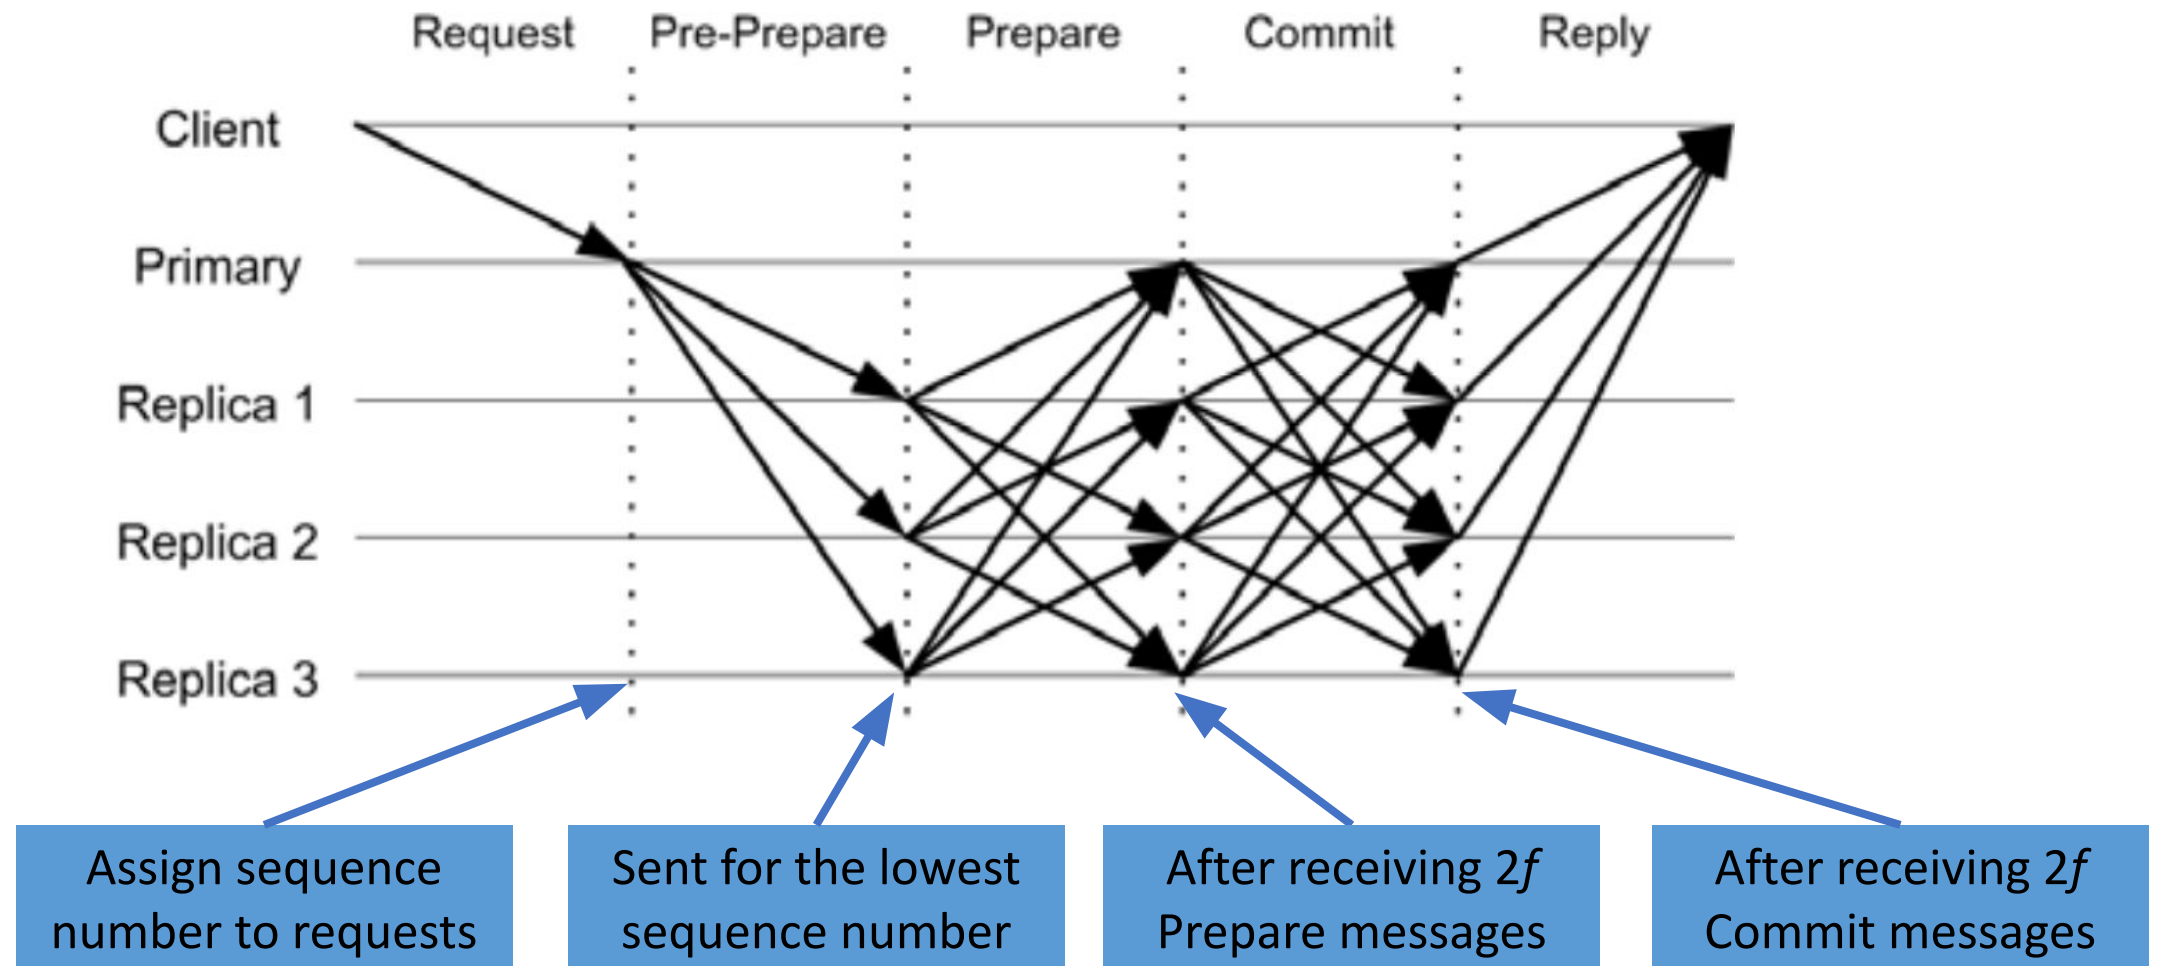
Request Pre-Prepare Prepare Commit Reply

Client

Primary

Replica 1

Replica 2

Replica 3

Assign sequence number to requests

Sent for the lowest sequence number

After receiving $2f$ Prepare messages

After receiving $2f$ Commit messages